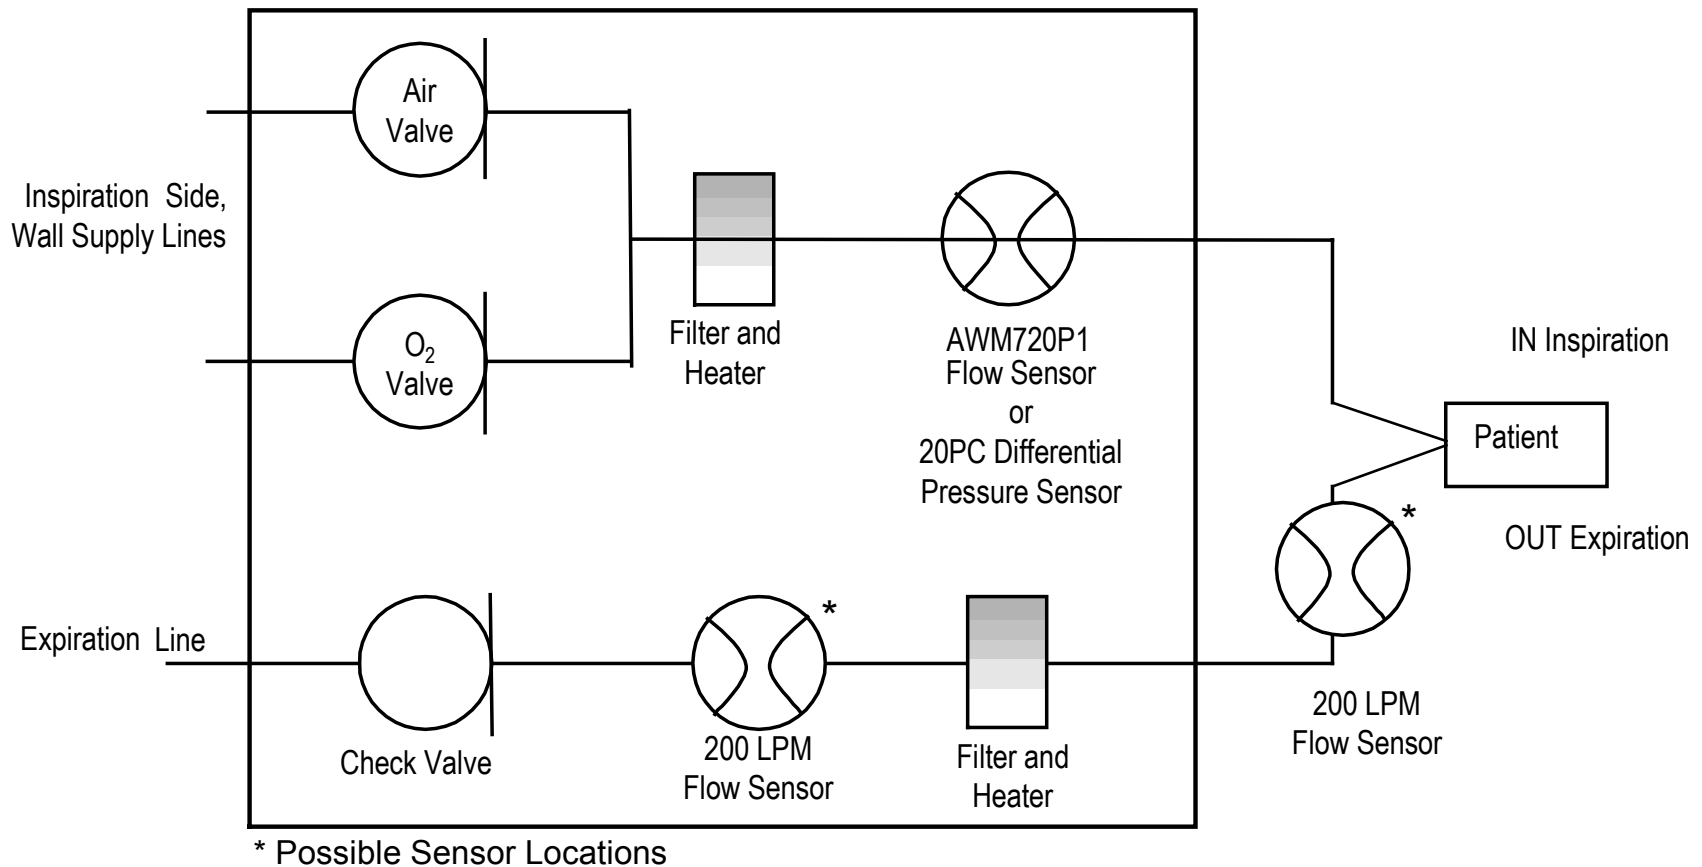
Inspiration Side, Wall Supply Lines

Air Valve

$O_2$ Valve

Filter and Heater

AWM720P1 Flow Sensor or 20PC Differential Pressure Sensor

IN Inspiration

Patient

*

OUT Expiration

Expiration Line

Check Valve

*

200 LPM Flow Sensor

Filter and Heater

200 LPM Flow Sensor

* Possible Sensor Locations